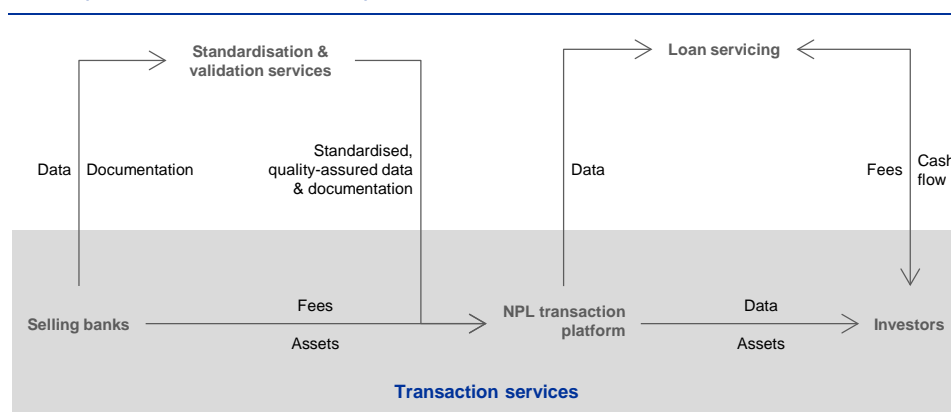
Standardisation & validation services

Loan servicing

Data

Documentation

Standardised, quality-assured data & documentation

Data

Fees

Cash flow

Selling banks

Fees

Assets

NPL transaction platform

Data

Assets

Investors

Transaction services